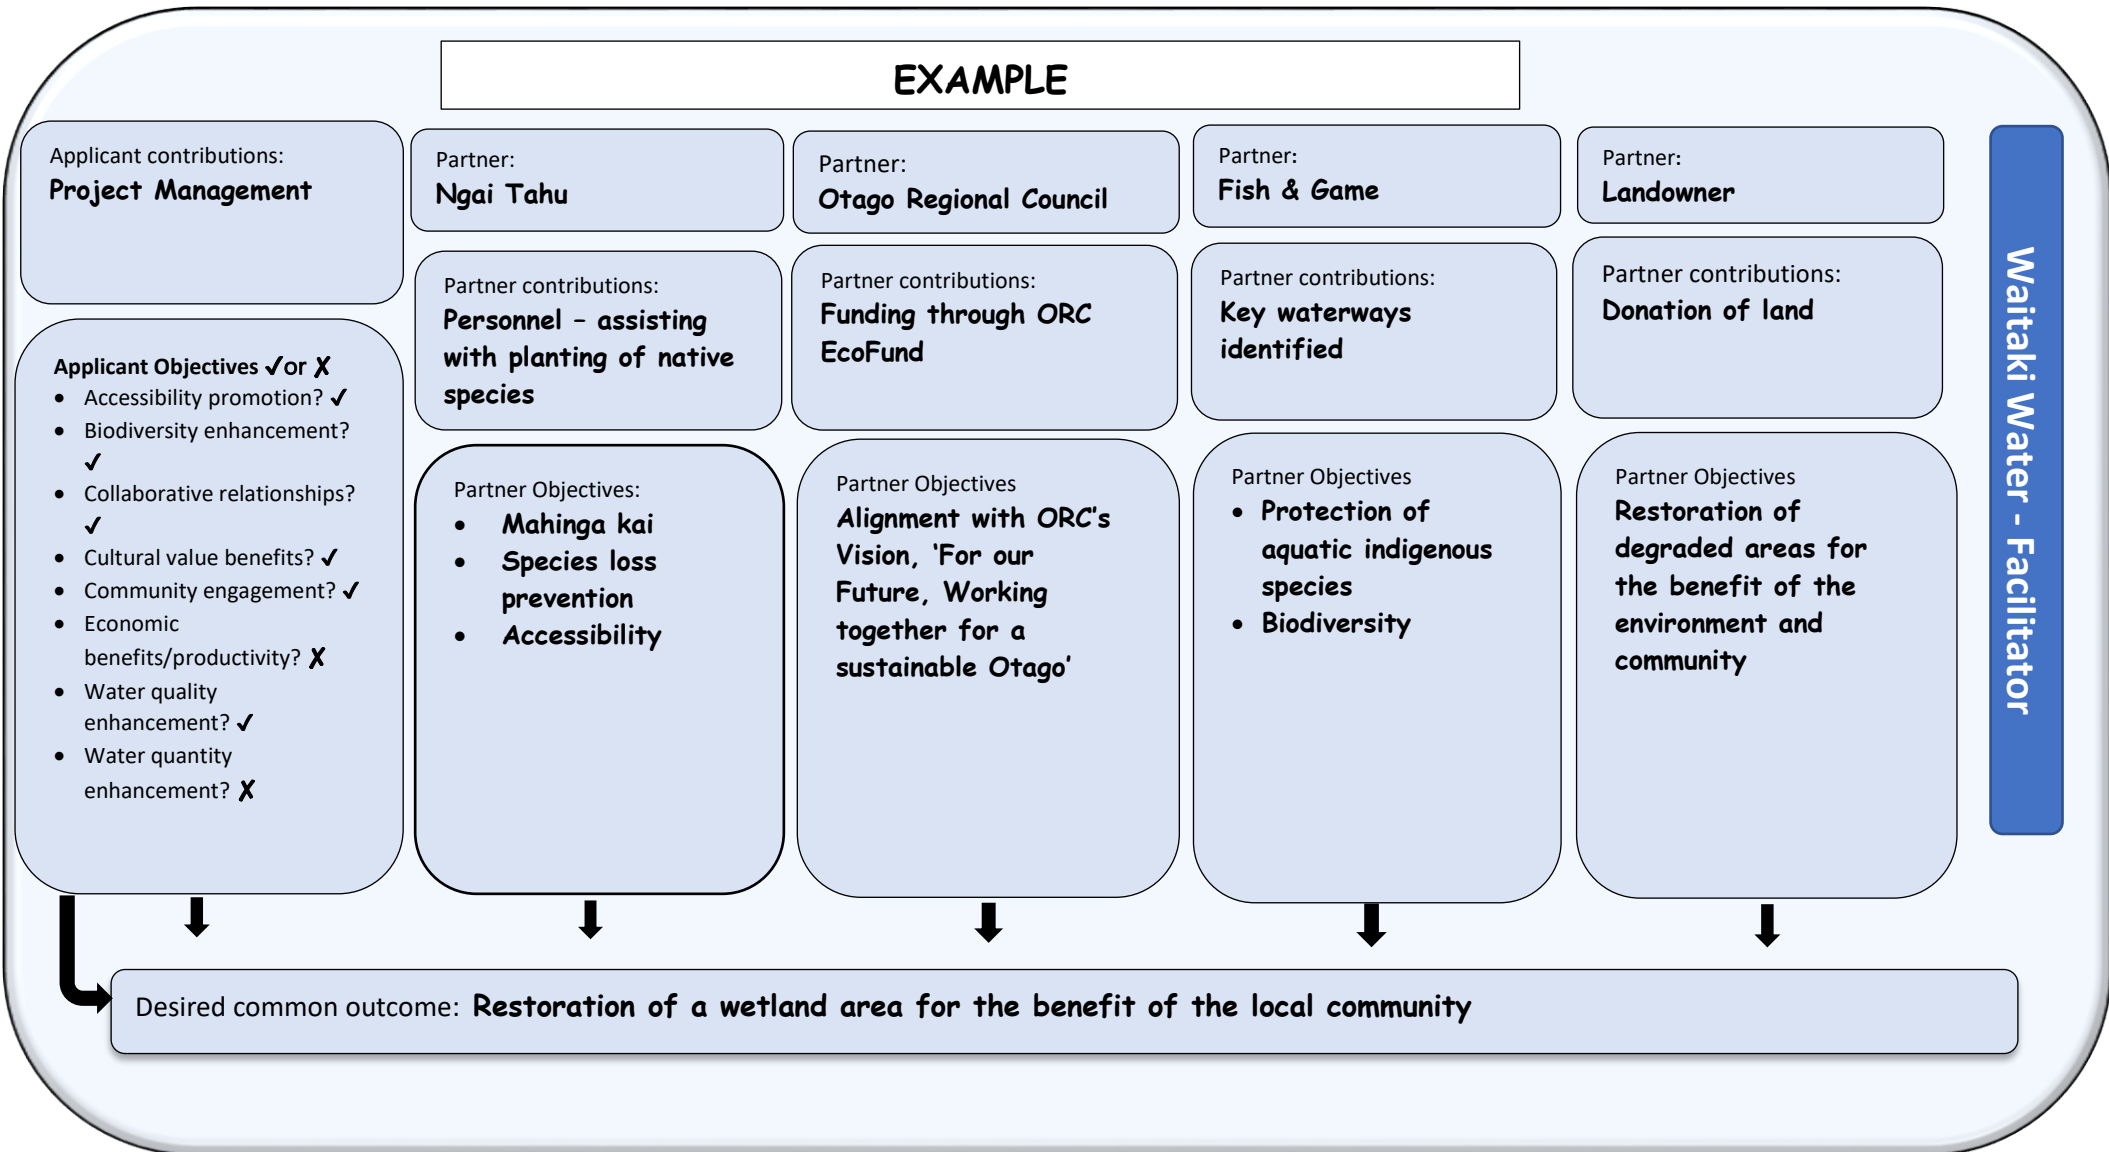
EXAMPLE

Applicant contributions:
Project Management

Applicant Objectives ✓or ✗
- Accessibility promotion? ✓
- Biodiversity enhancement? ✓
- Collaborative relationships? ✓
- Cultural value benefits? ✓
- Community engagement? ✓
- Economic benefits/productivity? ✗
- Water quality enhancement? ✓
- Water quantity enhancement? ✗

Partner:
Ngai Tahu

Partner contributions:
Personnel – assisting with planting of native species

Partner Objectives:
- Mahinga kai
- Species loss prevention
- Accessibility

Partner:
Otago Regional Council

Partner contributions:
Funding through ORC EcoFund

Partner Objectives
Alignment with ORC's Vision, 'For our Future, Working together for a sustainable Otago'

Partner:
Fish & Game

Partner contributions:
Key waterways identified

Partner Objectives
- Protection of aquatic indigenous species
- Biodiversity

Partner:
Landowner

Partner contributions:
Donation of land

Partner Objectives
Restoration of degraded areas for the benefit of the environment and community

Waitaki Water - Facilitator

Desired common outcome: Restoration of a wetland area for the benefit of the local community